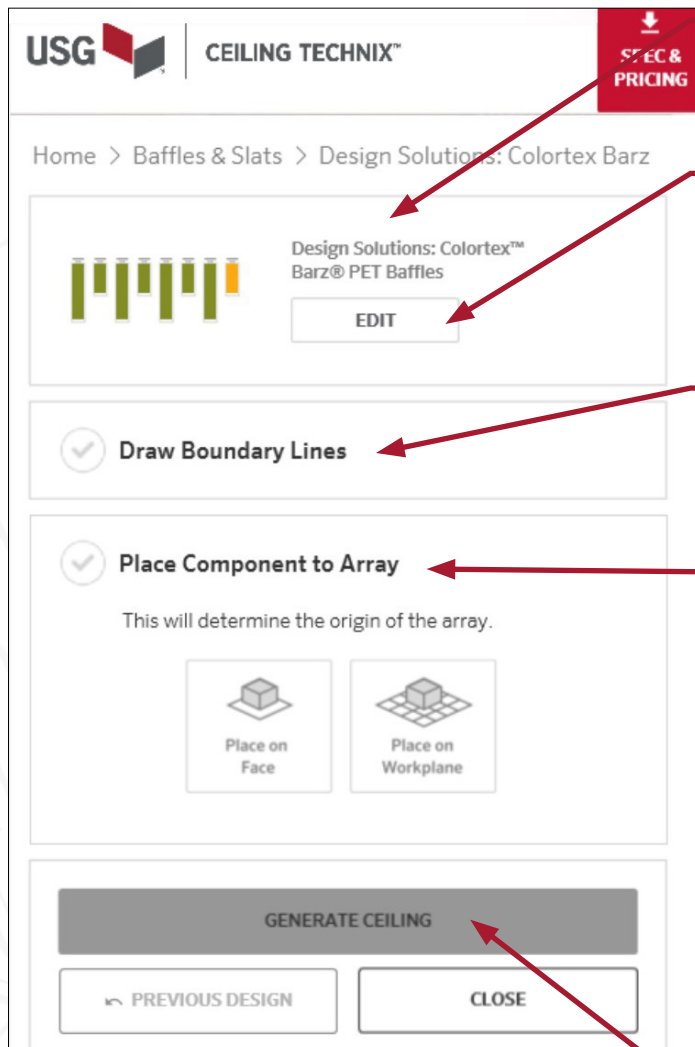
USG | CEILING TECHNIX™

SPEC & PRICING

Home > Baffles & Slats > Design Solutions: Colortex Barz

Design Solutions: Colortex™ Barz® PET Baffles

EDIT

Draw Boundary Lines

Place Component to Array

This will determine the origin of the array.

Place on Face

Place on Workplane

GENERATE CEILING

PREVIOUS DESIGN

CLOSE